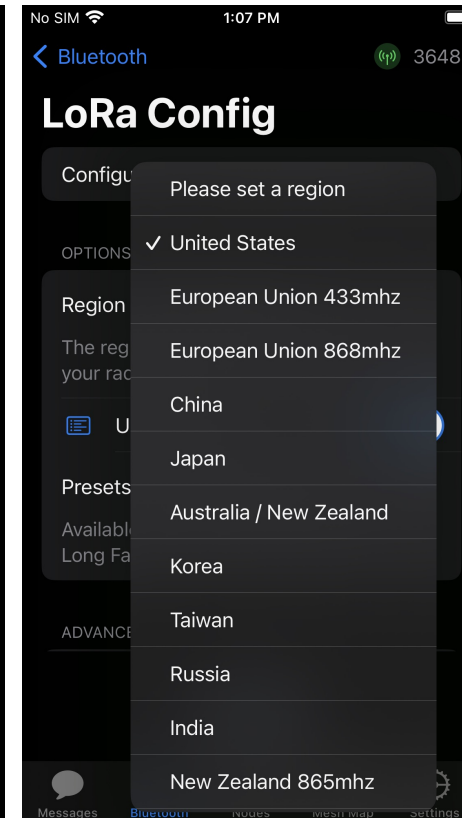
No SIM 1:07 PM

< Bluetooth 3648

LoRa Config

Configu

OPTIONS

Region

The reg your rac

U

Presets

Availabl Long Fa

ADVANCE

Please set a region
✓ United States
European Union 433mhz
European Union 868mhz
China
Japan
Australia / New Zealand
Korea
Taiwan
Russia
India
New Zealand 865mhz

Messages Bluetooth Nodes Mesh Map Settings